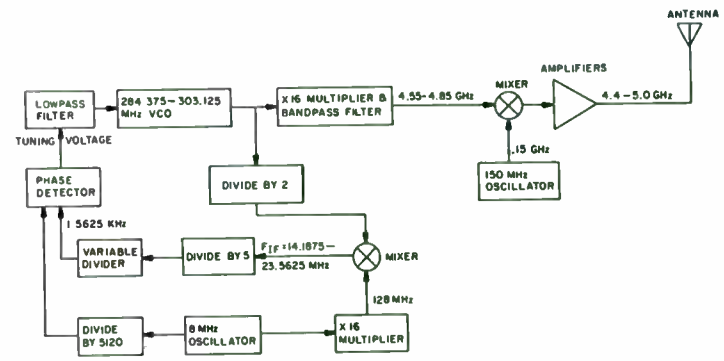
ANTENNA

AMPLIFIERS

LOWPASS FILTER

284 375–303.125 MHz VCO

X16 MULTIPLIER & BANDPASS FILTER

4.55–4.85 GHz

MIXER

4.4–5.0 GHz

TUNING VOLTAGE

.15 GHz

PHASE DETECTOR

DIVIDE BY 2

150 MHz OSCILLATOR

1 5625 KHz

VARIABLE DIVIDER

DIVIDE BY 5

$F_{IF}$ =14.1875– 23.5625 MHz

MIXER

128 MHz

DIVIDE BY 5120

8 MHz OSCILLATOR

X16 MULTIPLIER